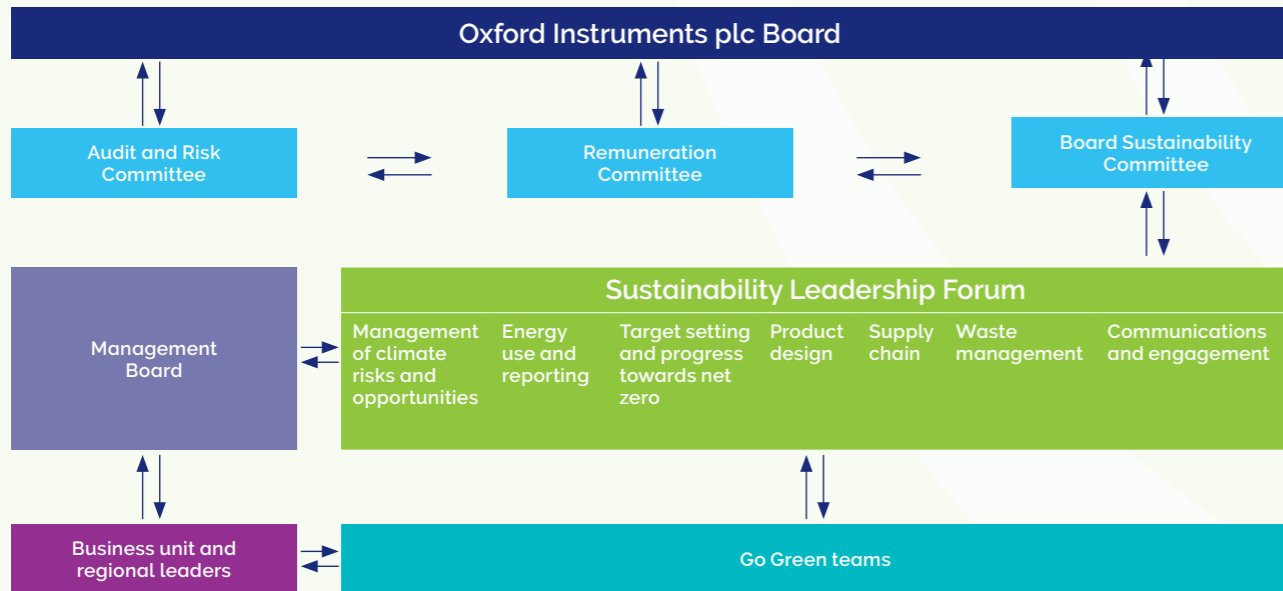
Oxford Instruments plc Board

Audit and Risk Committee

Remuneration Committee

Board Sustainability Committee

Management Board

Sustainability Leadership Forum

Management of climate risks and opportunities

Energy use and reporting

Target setting and progress towards net zero

Product design

Supply chain

Waste management

Communications and engagement

Business unit and regional leaders

Go Green teams